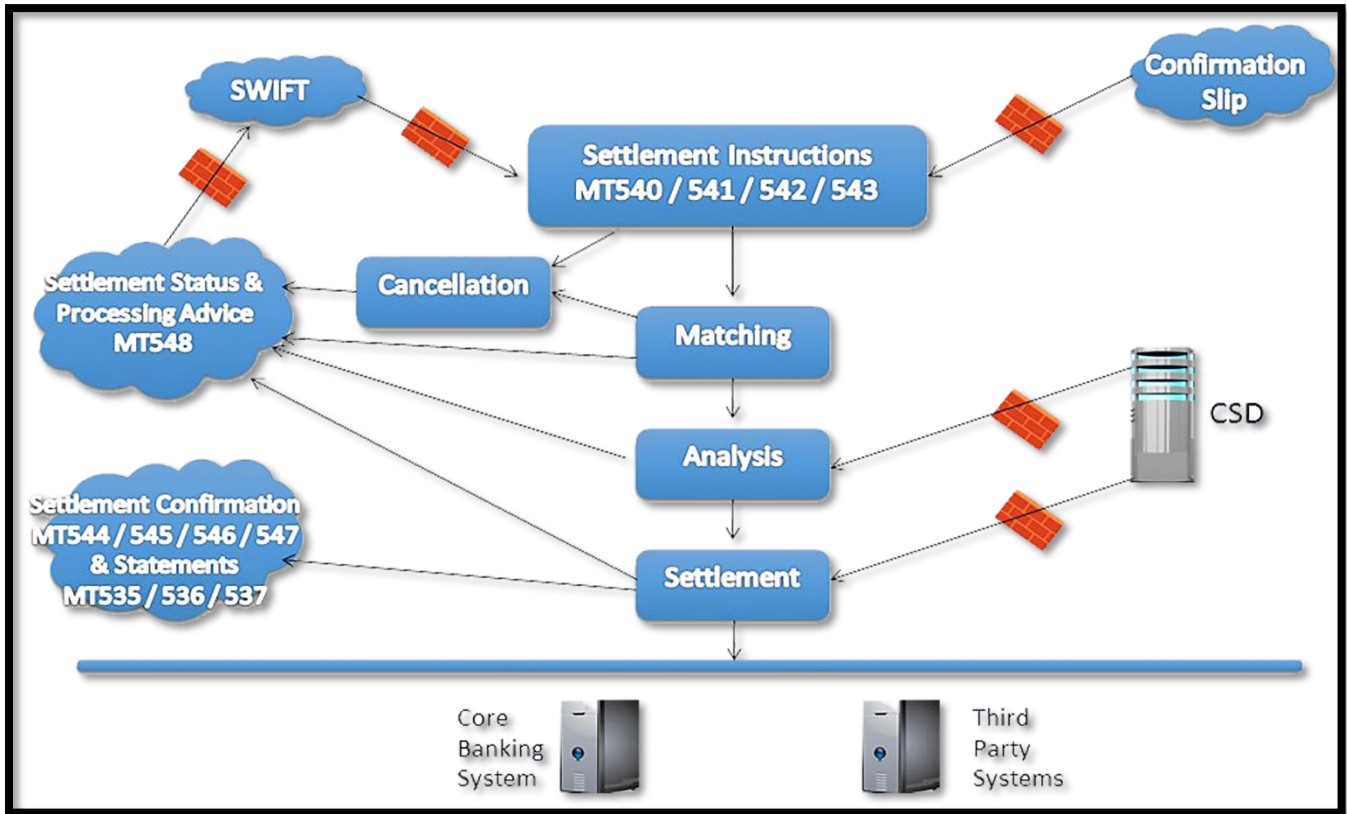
SWIFT

Confirmation Slip

Settlement Instructions MT540 / 541 / 542 / 543

Settlement Status & Processing Advice MT548

Cancellation

Matching

CSD

Analysis

Settlement Confirmation MT544 / 545 / 546 / 547 & Statements MT535 / 536 / 537

Settlement

Core Banking System

Third Party Systems